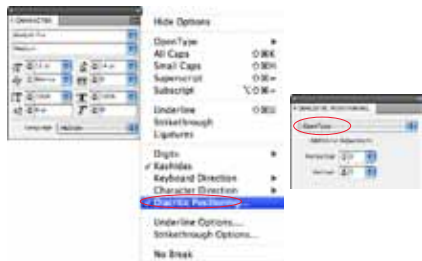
CHARACTER

Hide Options

OpenType
All Caps ⇧⌘K
Small Caps ⇧⌘H
Superscript ⇧⌘=
Subscript ⌥⇧⌘=

Underline ⇧⌘U
Strikethrough
Ligatures

Digits
✓ Kashidas
Keyboard Direction
Character Direction
✓ Diacritic Positioning

Underline Options...
Strikethrough Options...

No Break

DIACRITIC POSITIONING
OpenType
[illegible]
Horizontal: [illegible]
Vertical: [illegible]